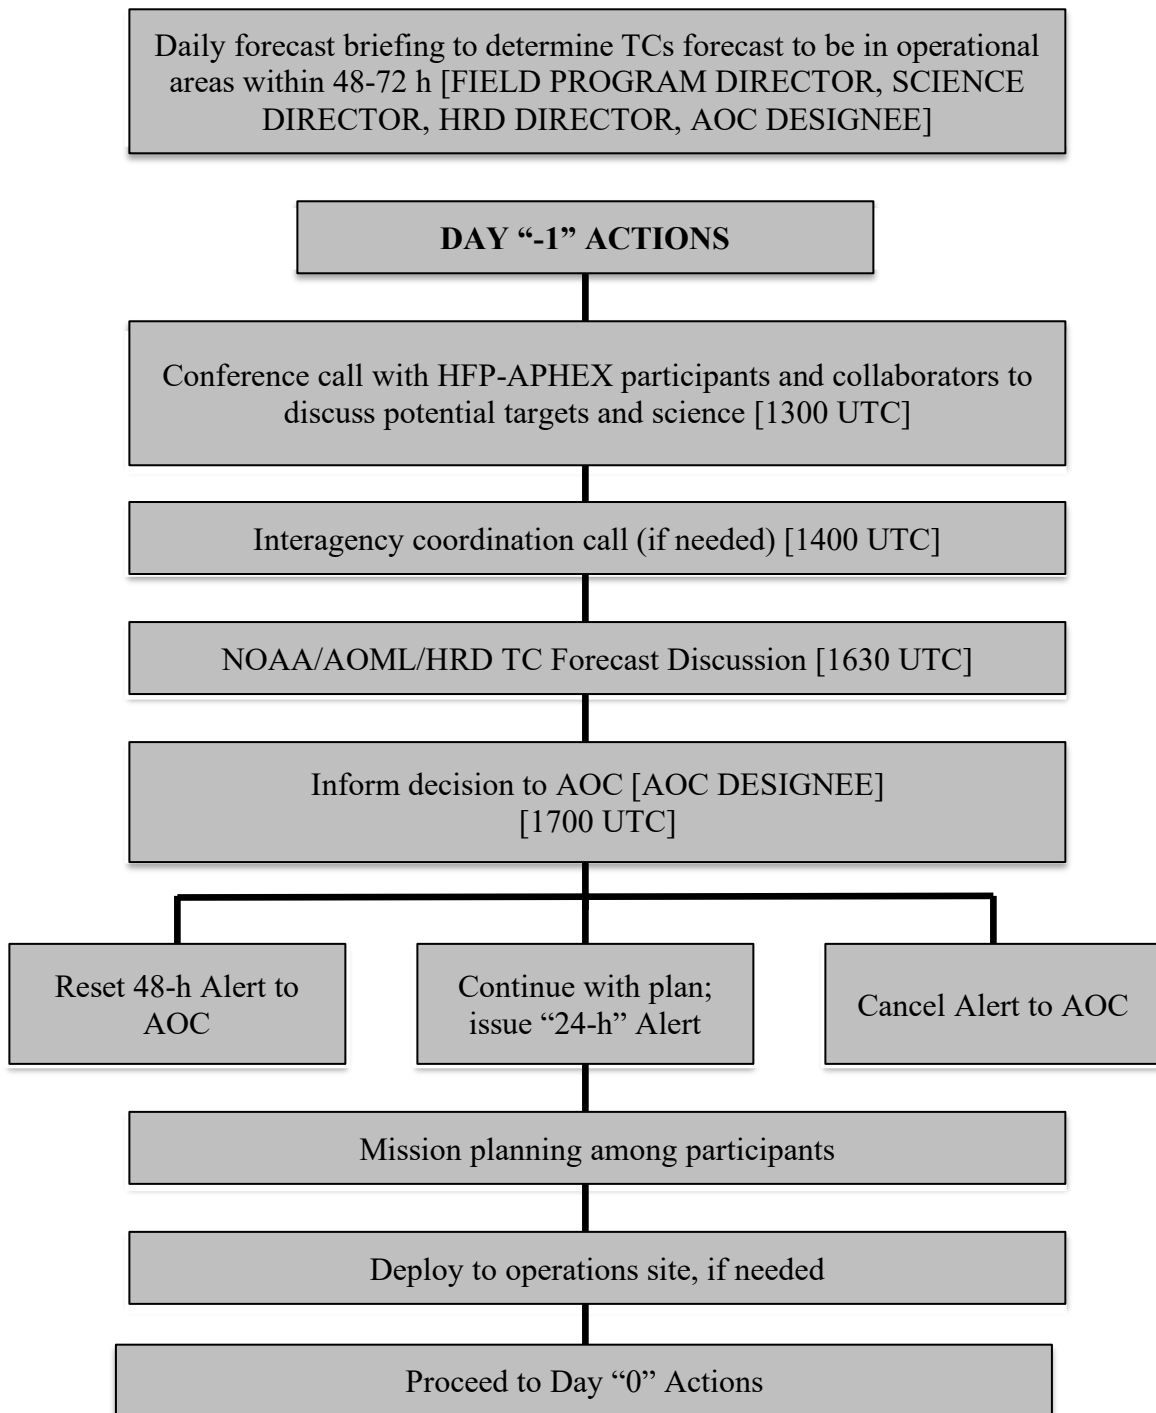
Daily forecast briefing to determine TCs forecast to be in operational areas within 48-72 h [FIELD PROGRAM DIRECTOR, SCIENCE DIRECTOR, HRD DIRECTOR, AOC DESIGNEE]

DAY “-1” ACTIONS

Conference call with HFP-APHEX participants and collaborators to discuss potential targets and science [1300 UTC]

Interagency coordination call (if needed) [1400 UTC]

NOAA/AOML/HRD TC Forecast Discussion [1630 UTC]

Inform decision to AOC [AOC DESIGNEE] [1700 UTC]

Reset 48-h Alert to AOC

Continue with plan; issue “24-h” Alert

Cancel Alert to AOC

Mission planning among participants

Deploy to operations site, if needed

Proceed to Day “0” Actions